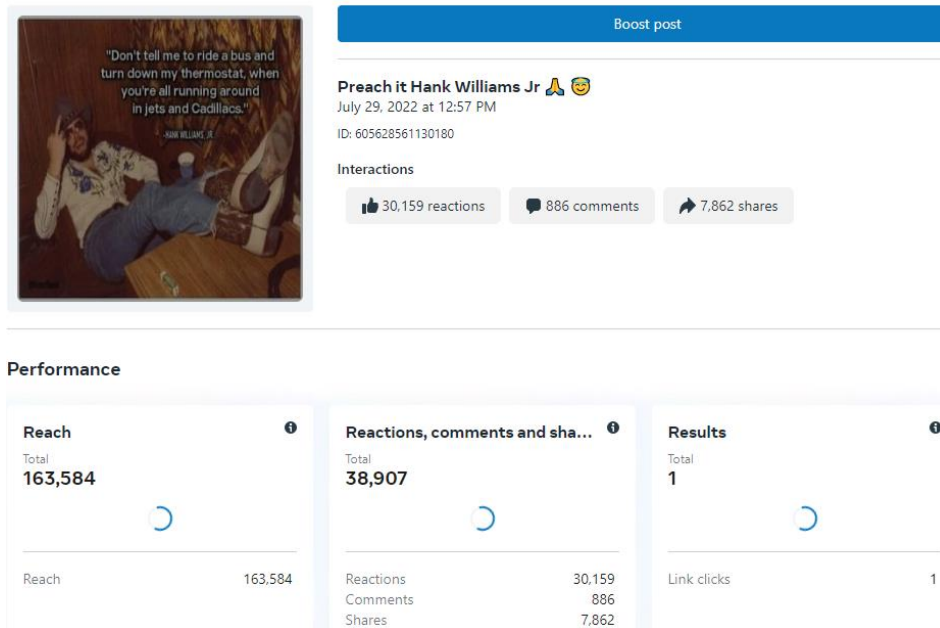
"Don't tell me to ride a bus and turn down my thermostat, when you're all running around in jets and Cadillacs."
-HANK WILLIAMS, JR.

Boost post

Preach it Hank Williams Jr 🙏😇
July 29, 2022 at 12:57 PM
ID: 605628561130180

Interactions

30,159 reactions
886 comments
7,862 shares

Performance

Reach
Total
163,584
Reach 163,584

Reactions, comments and sha...
Total
38,907
Reactions 30,159
Comments 886
Shares 7,862

Results
Total
1
Link clicks 1